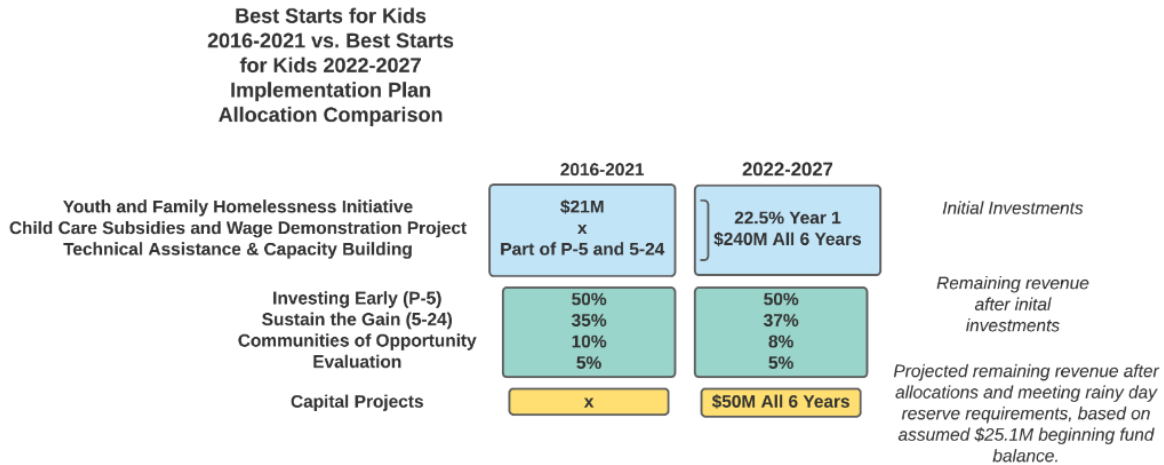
Best Starts for Kids 2016-2021 vs. Best Starts for Kids 2022-2027 Implementation Plan Allocation Comparison

| | 2016-2021 | 2022-2027 | |
|---|---|---|---|
| Youth and Family Homelessness Initiative<br>Child Care Subsidies and Wage Demonstration Project<br>Technical Assistance & Capacity Building | $21M<br>x<br>Part of P-5 and 5-24 | 22.5% Year 1<br>$240M All 6 Years | Initial Investments |
| Investing Early (P-5)<br>Sustain the Gain (5-24)<br>Communities of Opportunity<br>Evaluation | 50%<br>35%<br>10%<br>5% | 50%<br>37%<br>8%<br>5% | Remaining revenue after inital investments |
| Capital Projects | x | $50M All 6 Years | Projected remaining revenue after allocations and meeting rainy day reserve requirements, based on assumed $25.1M beginning fund balance. |